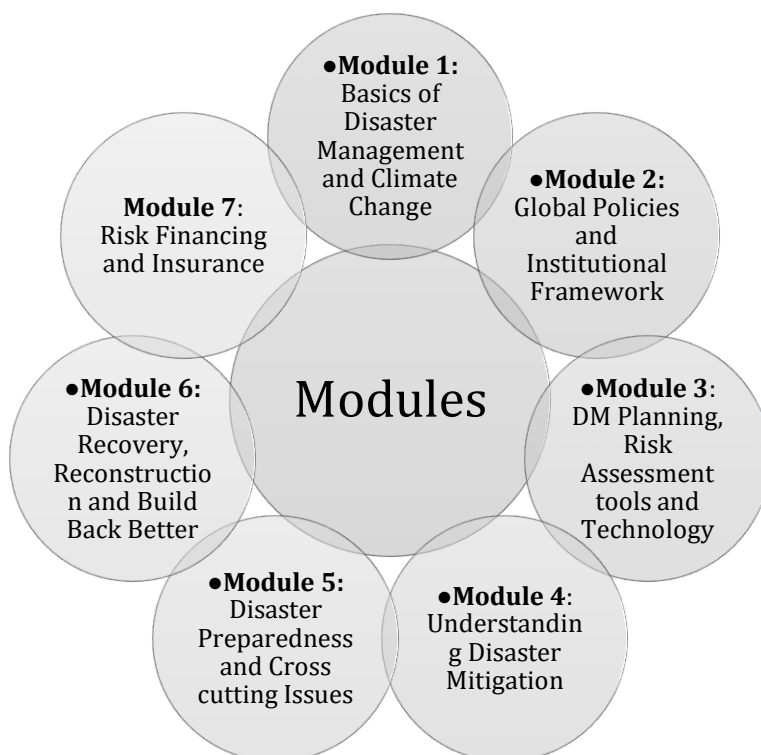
Modules

●Module 1: Basics of Disaster Management and Climate Change

●Module 2: Global Policies and Institutional Framework

●Module 3: DM Planning, Risk Assessment tools and Technology

●Module 4: Understanding Disaster Mitigation

●Module 5: Disaster Preparedness and Cross cutting Issues

●Module 6: Disaster Recovery, Reconstruction and Build Back Better

Module 7: Risk Financing and Insurance